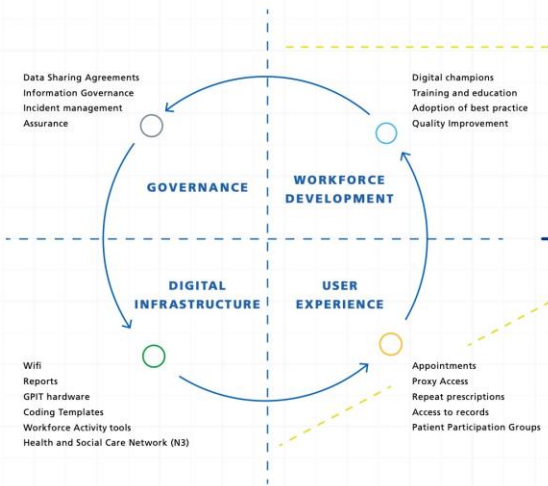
Data Sharing Agreements
Information Governance
Incident management
Assurance

Digital champions
Training and education
Adoption of best practice
Quality Improvement

GOVERNANCE

WORKFORCE DEVELOPMENT

DIGITAL INFRASTRUCTURE

USER EXPERIENCE

Wifi
Reports
GPIT hardware
Coding Templates
Workforce Activity tools
Health and Social Care Network (N3)

Appointments
Proxy Access
Repeat prescriptions
Access to records
Patient Participation Groups